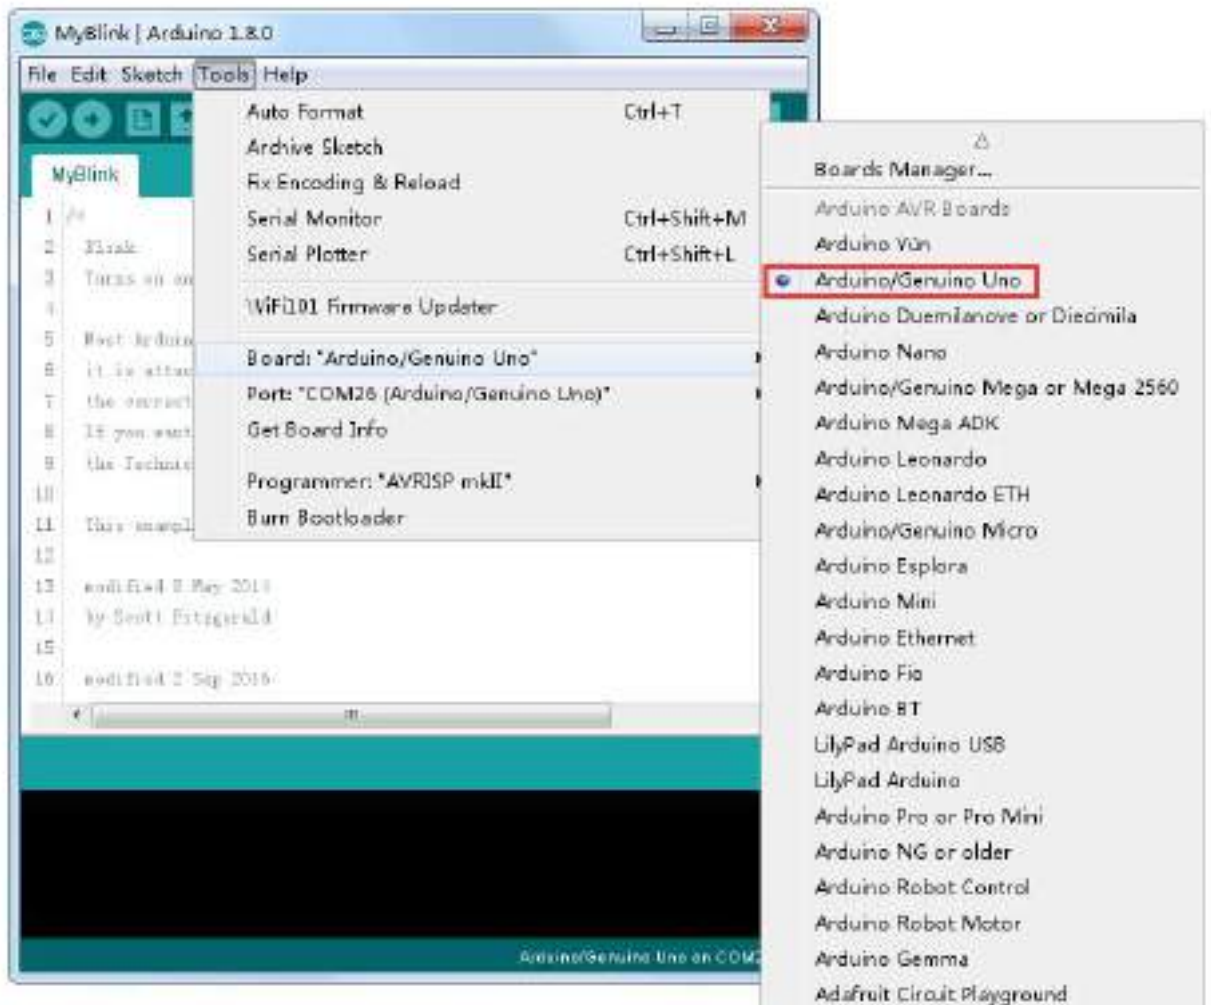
MyBlink | Arduino 1.8.0

File Edit Sketch Tools Help

MyBlink

1 /*
2 Blink
3 Turns on an
4
5 Most Arduin
6 it is attac
7 the correct
8 If you want
9 the Technic
10
11 This exampl
12
13 modified 8 May 2014
14 by Scott Fitzgerald
15
16 modified 2 Sep 2016

Auto Format Ctrl+T
Archive Sketch
Fix Encoding & Reload
Serial Monitor Ctrl+Shift+M
Serial Plotter Ctrl+Shift+L
WiFi101 Firmware Updater
Board: "Arduino/Genuino Uno"
Port: "COM26 (Arduino/Genuino Uno)"
Get Board Info
Programmer: "AVRISP mkII"
Burn Bootloader

Boards Manager...
Arduino AVR Boards
Arduino Yún
Arduino/Genuino Uno
Arduino Duemilanove or Diecimila
Arduino Nano
Arduino/Genuino Mega or Mega 2560
Arduino Mega ADK
Arduino Leonardo
Arduino Leonardo ETH
Arduino/Genuino Micro
Arduino Esplora
Arduino Mini
Arduino Ethernet
Arduino Fio
Arduino BT
LilyPad Arduino USB
LilyPad Arduino
Arduino Pro or Pro Mini
Arduino NG or older
Arduino Robot Control
Arduino Robot Motor
Arduino Gemma
Adafruit Circuit Playground

Arduino/Genuino Uno on COM2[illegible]